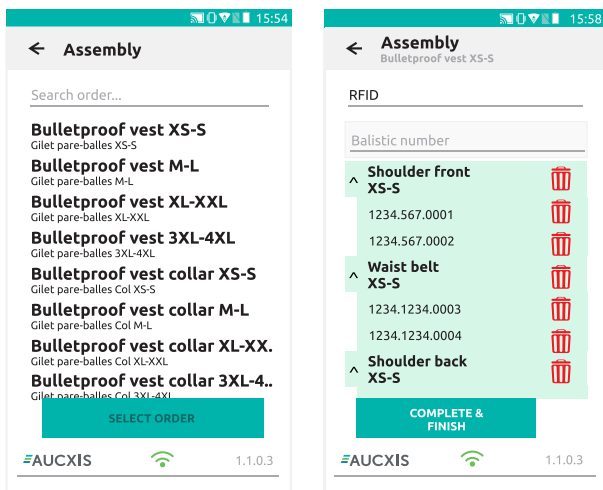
15:54

← Assembly

Search order...

Bulletproof vest XS-S
Gilet pare-balles XS-S

Bulletproof vest M-L
Gilet pare-balles M-L

Bulletproof vest XL-XXL
Gilet pare-balles XL-XXL

Bulletproof vest 3XL-4XL
Gilet pare-balles 3XL-4XL

Bulletproof vest collar XS-S
Gilet pare-balles Col XS-S

Bulletproof vest collar M-L
Gilet pare-balles Col M-L

Bulletproof vest collar XL-XX.
Gilet pare-balles Col XL-XXL

Bulletproof vest collar 3XL-4..
Gilet pare-balles Col 3XL-4XL

SELECT ORDER

AUCXIS 1.1.0.3

15:58

← Assembly
Bulletproof vest XS-S

RFID

Balistic number

^ Shoulder front XS-S

1234.567.0001

1234.567.0002

^ Waist belt XS-S

1234.1234.0003

1234.1234.0004

^ Shoulder back XS-S

COMPLETE & FINISH

AUCXIS 1.1.0.3